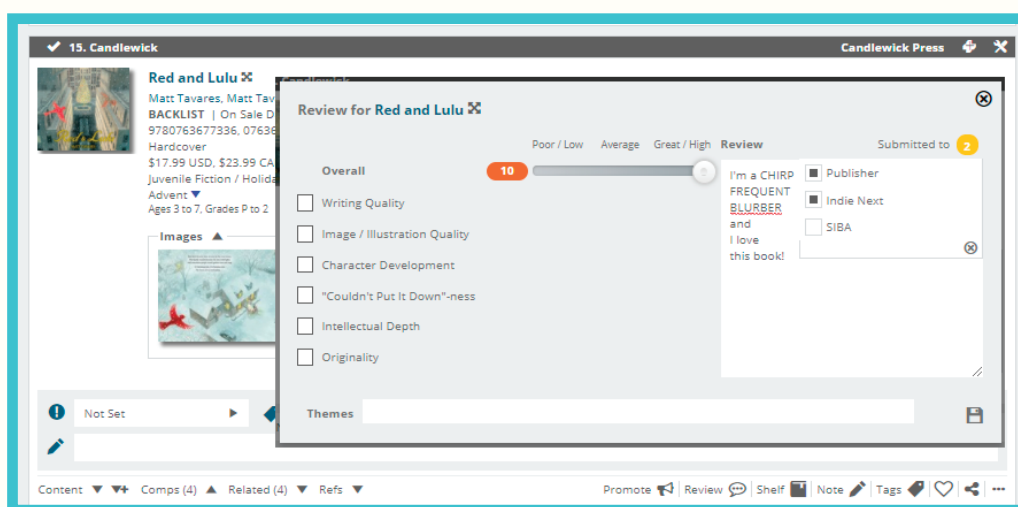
15. Candlewick

Candlewick Press

Red and Lulu

Matt Tavares, Matt Tav

BACKLIST | On Sale D

9780763677336, 07636

Hardcover

$17.99 USD, $23.99 CA

Juvenile Fiction / Holida

Advent

Ages 3 to 7, Grades P to 2

Images

Review for Red and Lulu

Poor / Low Average Great / High Review Submitted to 2

Overall 10

Writing Quality

Image / Illustration Quality

Character Development

"Couldn't Put It Down"-ness

Intellectual Depth

Originality

I'm a CHIRP FREQUENT BLURBER and I love this book!

Publisher

Indie Next

SIBA

Themes

Not Set

Content Comps (4) Related (4) Refs

Promote Review Shelf Note Tags